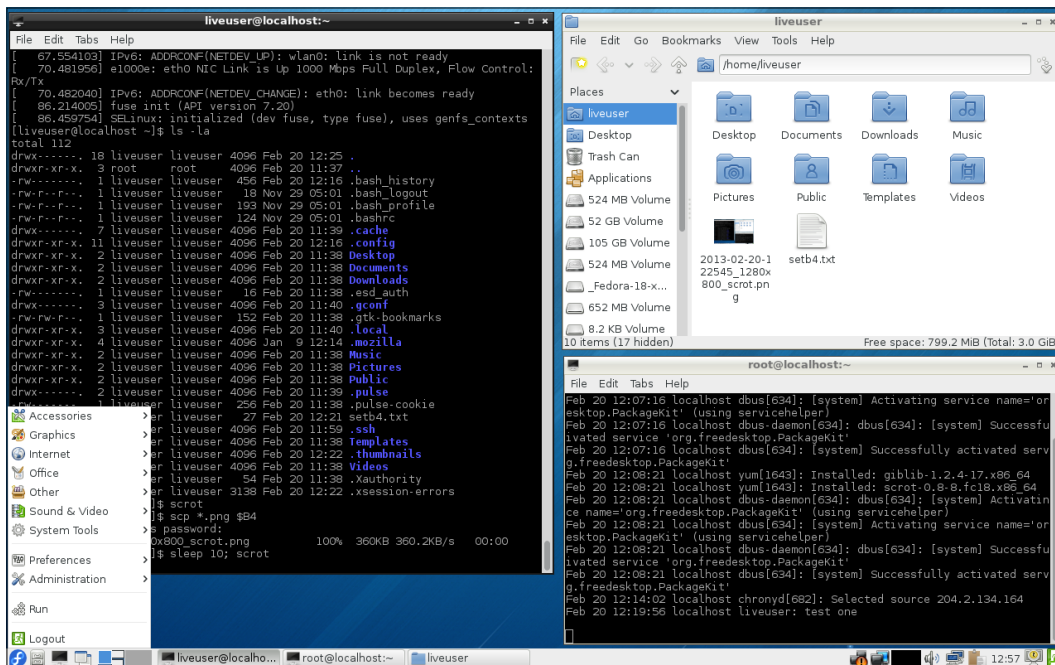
liveuser@localhost:~

File Edit Tabs Help

[   67.554103] IPv6: ADDRCONF(NETDEV_UP): wlan0: link is not ready
[   70.481956] e1000e: eth0 NIC Link is Up 1000 Mbps Full Duplex, Flow Control: Rx/Tx
[   70.482040] IPv6: ADDRCONF(NETDEV_CHANGE): eth0: link becomes ready
[   86.214005] fuse init (API version 7.20)
[   86.459754] SELinux: initialized (dev fuse, type fuse), uses genfs_contexts
[liveuser@localhost ~]$ ls -la
total 112
drwx------. 18 liveuser liveuser 4096 Feb 20 12:25 .
drwxr-xr-x.  3 root     root     4096 Feb 20 11:37 ..
-rw-------.  1 liveuser liveuser  456 Feb 20 12:16 .bash_history
-rw-r--r--.  1 liveuser liveuser   18 Nov 29 05:01 .bash_logout
-rw-r--r--.  1 liveuser liveuser  193 Nov 29 05:01 .bash_profile
-rw-r--r--.  1 liveuser liveuser  124 Nov 29 05:01 .bashrc
drwx------.  7 liveuser liveuser 4096 Feb 20 11:39 .cache
drwxr-xr-x. 11 liveuser liveuser 4096 Feb 20 12:16 .config
drwxr-xr-x.  2 liveuser liveuser 4096 Feb 20 11:38 Desktop
drwxr-xr-x.  2 liveuser liveuser 4096 Feb 20 11:38 Documents
drwxr-xr-x.  2 liveuser liveuser 4096 Feb 20 11:38 Downloads
-rw-------.  1 liveuser liveuser   16 Feb 20 11:38 .esd_auth
drwx------.  3 liveuser liveuser 4096 Feb 20 11:40 .gconf
-rw-rw-r--.  1 liveuser liveuser  152 Feb 20 11:38 .gtk-bookmarks
drwxr-xr-x.  3 liveuser liveuser 4096 Feb 20 11:40 .local
drwxr-xr-x.  4 liveuser liveuser 4096 Jan  9 12:14 .mozilla
drwxr-xr-x.  2 liveuser liveuser 4096 Feb 20 11:38 Music
drwxr-xr-x.  2 liveuser liveuser 4096 Feb 20 11:38 Pictures
drwxr-xr-x.  2 liveuser liveuser 4096 Feb 20 11:38 Public
drwx------.  2 liveuser liveuser 4096 Feb 20 11:39 .pulse
-rw-------.  1 liveuser liveuser  256 Feb 20 11:38 .pulse-cookie
er liveuser   27 Feb 20 12:21 setb4.txt
er liveuser 4096 Feb 20 11:59 .ssh
er liveuser 4096 Feb 20 11:38 Templates
er liveuser 4096 Feb 20 12:22 .thumbnails
er liveuser 4096 Feb 20 11:38 Videos
er liveuser   54 Feb 20 11:38 .Xauthority
er liveuser 3138 Feb 20 12:22 .xsession-errors
$ scrot
$ scp *.png $B4
s password:
0x800_scrot.png     100%  360KB 360.2KB/s   00:00
]$ sleep 10; scrot

Accessories
Graphics
Internet
Office
Other
Sound & Video
System Tools
Preferences
Administration
Run
Logout

liveuser

File Edit Go Bookmarks View Tools Help

/home/liveuser

Places
liveuser
Desktop
Trash Can
Applications
524 MB Volume
52 GB Volume
105 GB Volume
524 MB Volume
_Fedora-18-x...
652 MB Volume
8.2 KB Volume

Desktop
Documents
Downloads
Music
Pictures
Public
Templates
Videos
2013-02-20-122545_1280x800_scrot.png
setb4.txt

10 items (17 hidden)
Free space: 799.2 MiB (Total: 3.0 GiB

root@localhost:~

File Edit Tabs Help

Feb 20 12:07:16 localhost dbus[634]: [system] Activating service name='org.freedesktop.PackageKit' (using servicehelper)
Feb 20 12:07:16 localhost dbus-daemon[634]: dbus[634]: [system] Successfully activated service 'org.freedesktop.PackageKit'
Feb 20 12:07:16 localhost dbus[634]: [system] Successfully activated service 'org.freedesktop.PackageKit'
Feb 20 12:08:21 localhost yum[1643]: Installed: giblib-1.2.4-17.x86_64
Feb 20 12:08:21 localhost yum[1643]: Installed: scrot-0.8-8.fc18.x86_64
Feb 20 12:08:21 localhost dbus-daemon[634]: dbus[634]: [system] Activating service name='org.freedesktop.PackageKit' (using servicehelper)
Feb 20 12:08:21 localhost dbus[634]: [system] Activating service name='org.freedesktop.PackageKit' (using servicehelper)
Feb 20 12:08:21 localhost dbus-daemon[634]: dbus[634]: [system] Successfully activated service 'org.freedesktop.PackageKit'
Feb 20 12:08:21 localhost dbus[634]: [system] Successfully activated service 'org.freedesktop.PackageKit'
Feb 20 12:14:02 localhost chronyd[682]: Selected source 204.2.134.164
Feb 20 12:19:56 localhost liveuser: test one

liveuser@localho...
root@localhost:~
liveuser
12:57